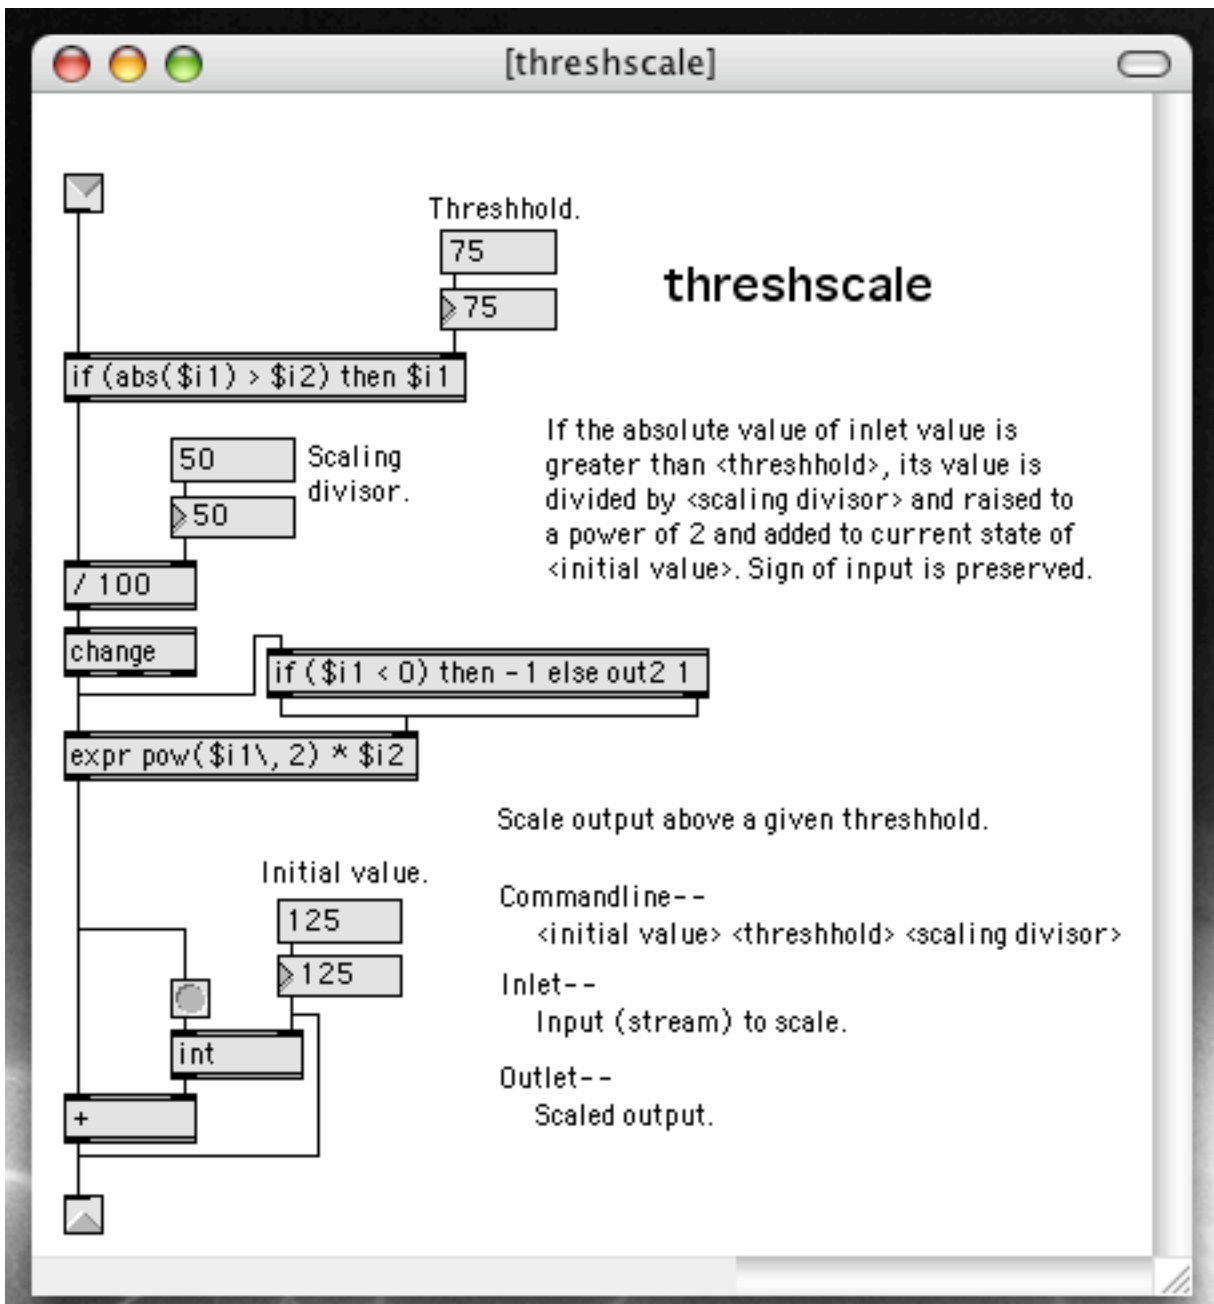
[threshscale]

Threshhold.

75

75

threshscale

if (abs($i1) > $i2) then $i1

50

Scaling divisor.

50

If the absolute value of inlet value is greater than <threshhold>, its value is divided by <scaling divisor> and raised to a power of 2 and added to current state of <initial value>. Sign of input is preserved.

/ 100

change

if ($i1 < 0) then -1 else out2 1

expr pow($i1\, 2) * $i2

Scale output above a given threshhold.

Initial value.

125

125

Commandline--
<initial value> <threshhold> <scaling divisor>

Inlet--
Input (stream) to scale.

int

Outlet--
Scaled output.

+